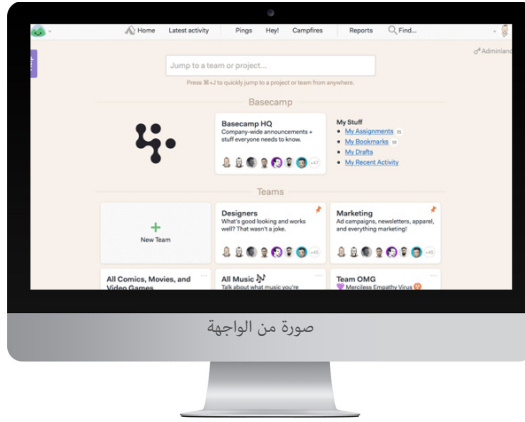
Home Latest activity Pings Hey! Campfires Reports Find...

Adminland

Jump to a team or project...

Press ⌘+J to quickly jump to a project or team from anywhere.

Basecamp

Basecamp HQ
Company-wide announcements + stuff everyone needs to know.

+47

My Stuff
My Assignments 35
My Bookmarks 28
My Drafts
My Recent Activity

Teams

New Team

Designers
What's good looking and works well? That wasn't a joke.

+45

Marketing
Ad campaigns, newsletters, apparel, and everything marketing!

+45

All Comics, Movies, and Video Games

All Music
Talk about what music you're

Team OMG
Merciless Empathy Virus

صورة من الواجهة